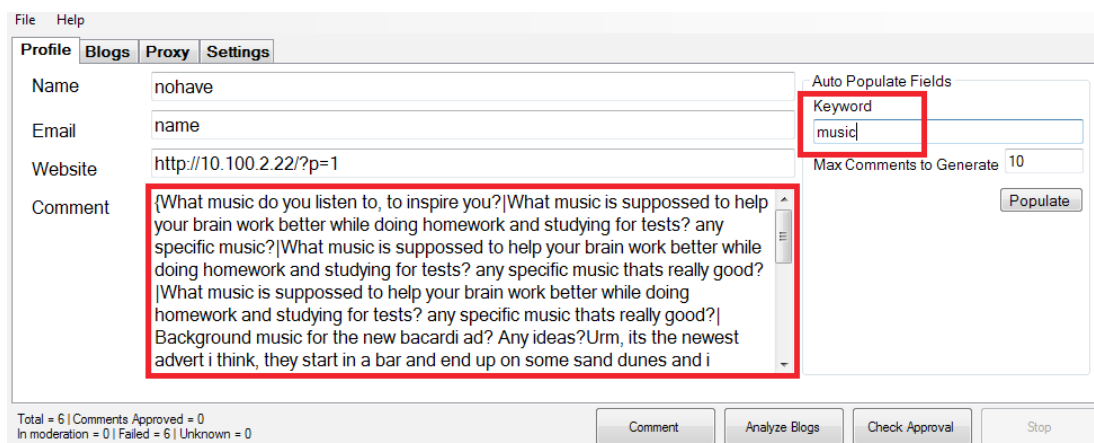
File Help

Profile Blogs Proxy Settings

Name nohave

Email name

Website http://10.100.2.22/?p=1

Comment {What music do you listen to, to inspire you?|What music is suppossed to help your brain work better while doing homework and studying for tests? any specific music?|What music is suppossed to help your brain work better while doing homework and studying for tests? any specific music thats really good? |What music is suppossed to help your brain work better while doing homework and studying for tests? any specific music thats really good?| Background music for the new bacardi ad? Any ideas?Urm, its the newest advert i think, they start in a bar and end up on some sand dunes and i

Auto Populate Fields

Keyword

music

Max Comments to Generate 10

Populate

Total = 6 | Comments Approved = 0
In moderation = 0 | Failed = 6 | Unknown = 0

Comment Analyze Blogs Check Approval Stop